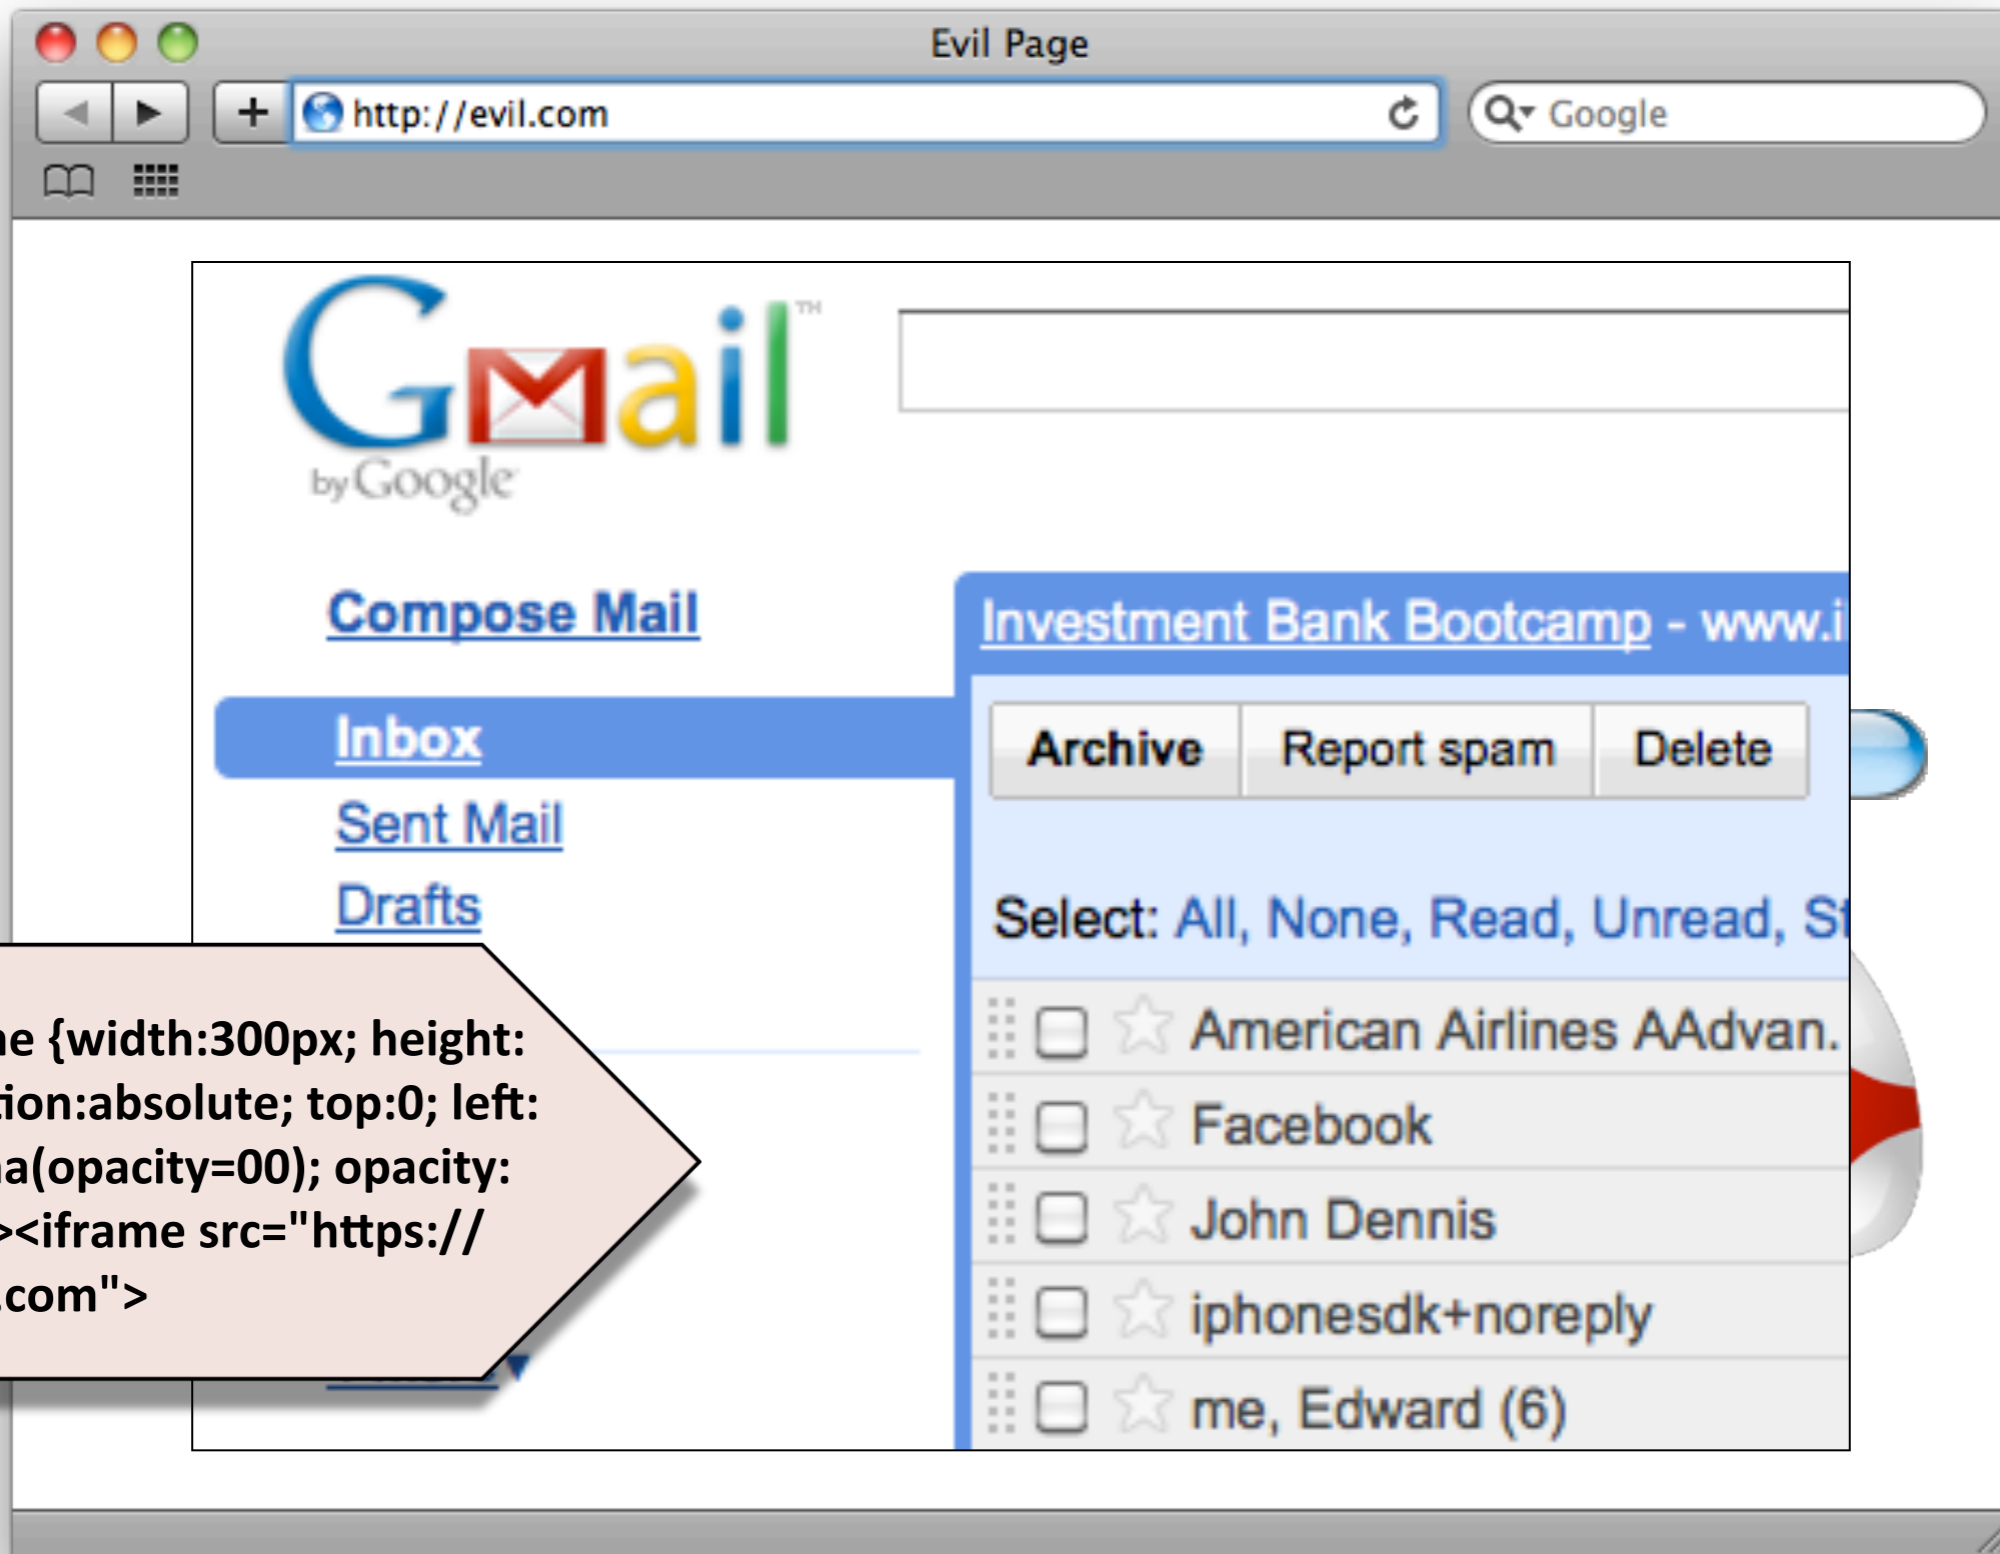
Evil Page

http://evil.com

Google

Gmail™
by Google

Compose Mail

Inbox

Sent Mail

Drafts

Investment Bank Bootcamp - www.i

Archive | Report spam | Delete

Select: All, None, Read, Unread, St

American Airlines AAdvan.

Facebook

John Dennis

iphonesdk+noreply

me, Edward (6)

ne {width:300px; height:
ion:absolute; top:0; left:
a(opacity=00); opacity:
><iframe src="https://
.com">